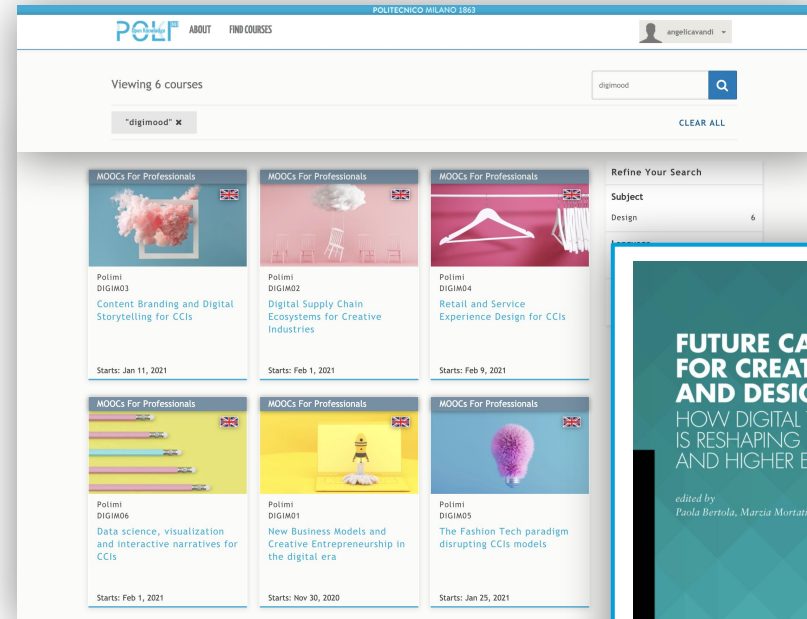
POLITECNICO MILANO 1863

POLI Open Knowledge ABOUT FIND COURSES

angelicavandi

Viewing 6 courses

digimood

"digimood" ✖

CLEAR ALL

MOOCs For Professionals

Polimi
DIGIM03
Content Branding and Digital Storytelling for CCIs

Starts: Jan 11, 2021

MOOCs For Professionals

Polimi
DIGIM02
Digital Supply Chain Ecosystems for Creative Industries

Starts: Feb 1, 2021

MOOCs For Professionals

Polimi
DIGIM04
Retail and Service Experience Design for CCIs

Starts: Feb 9, 2021

MOOCs For Professionals

Polimi
DIGIM06
Data science, visualization and interactive narratives for CCIs

Starts: Feb 1, 2021

MOOCs For Professionals

Polimi
DIGIM01
New Business Models and Creative Entrepreneurship in the digital era

Starts: Nov 30, 2020

MOOCs For Professionals

Polimi
DIGIM05
The Fashion Tech paradigm disrupting CCIs models

Starts: Jan 25, 2021

Refine Your Search

Subject

Design 6

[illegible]

FUTURE CA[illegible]
FOR CREAT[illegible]
AND DESIG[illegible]
HOW DIGITAL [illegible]
IS RESHAPING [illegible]
AND HIGHER E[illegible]

edited by
Paola Bertola, Marzia Mortat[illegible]